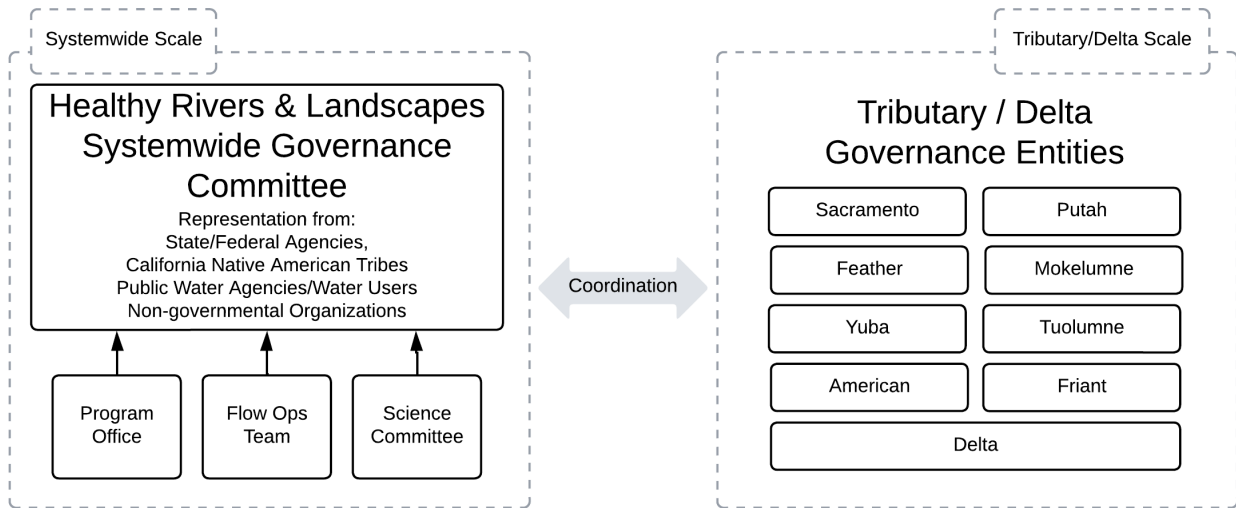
Systemwide Scale

Healthy Rivers & Landscapes Systemwide Governance Committee

Representation from:
State/Federal Agencies,
California Native American Tribes
Public Water Agencies/Water Users
Non-governmental Organizations

Program Office

Flow Ops Team

Science Committee

Coordination

Tributary/Delta Scale

Tributary / Delta Governance Entities

Sacramento

Putah

Feather

Mokelumne

Yuba

Tuolumne

American

Friant

Delta